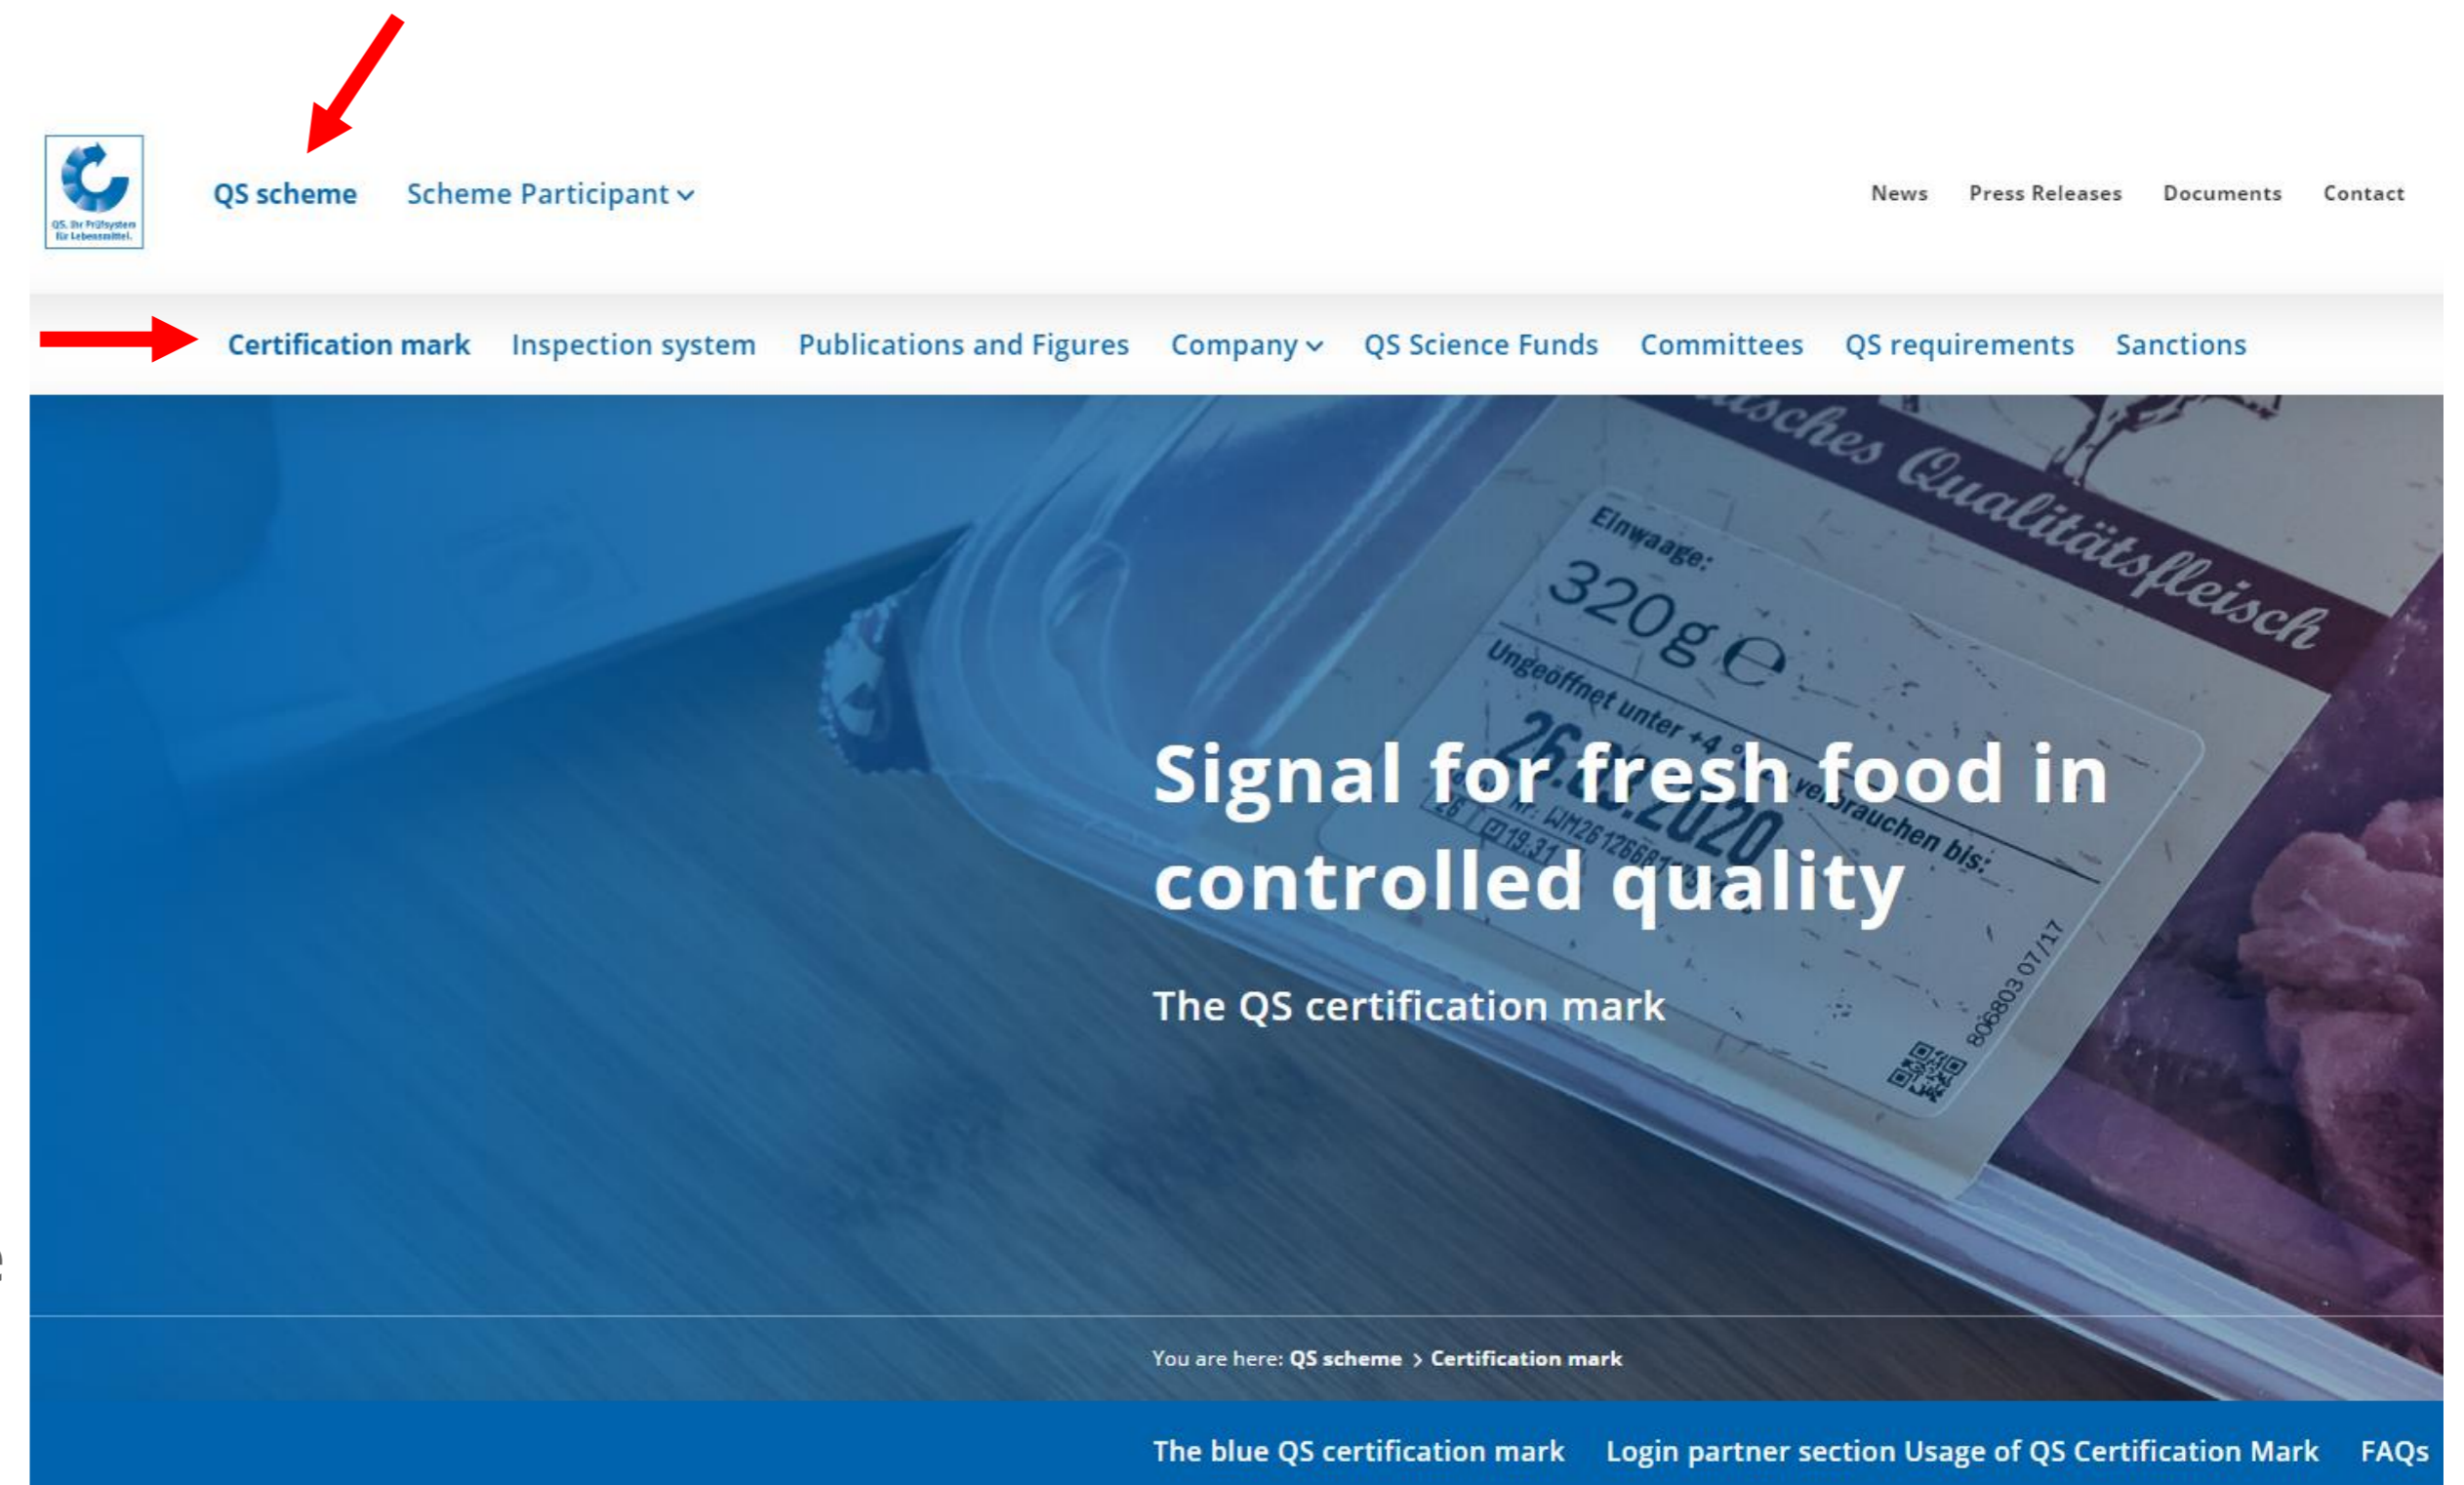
QS. Ihr Prüfsystem für Lebensmittel.

QS scheme Scheme Participant

News Press Releases Documents Contact

Certification mark Inspection system Publications and Figures Company QS Science Funds Committees QS requirements Sanctions

...sches Qualitätsfleisch

Einwaage:
320 g e
Ungeöffnet unter +4 °C verbrauchen bis:
26.8.2020

Signal for fresh food in controlled quality

The QS certification mark

You are here: QS scheme > Certification mark

The blue QS certification mark Login partner section Usage of QS Certification Mark FAQs